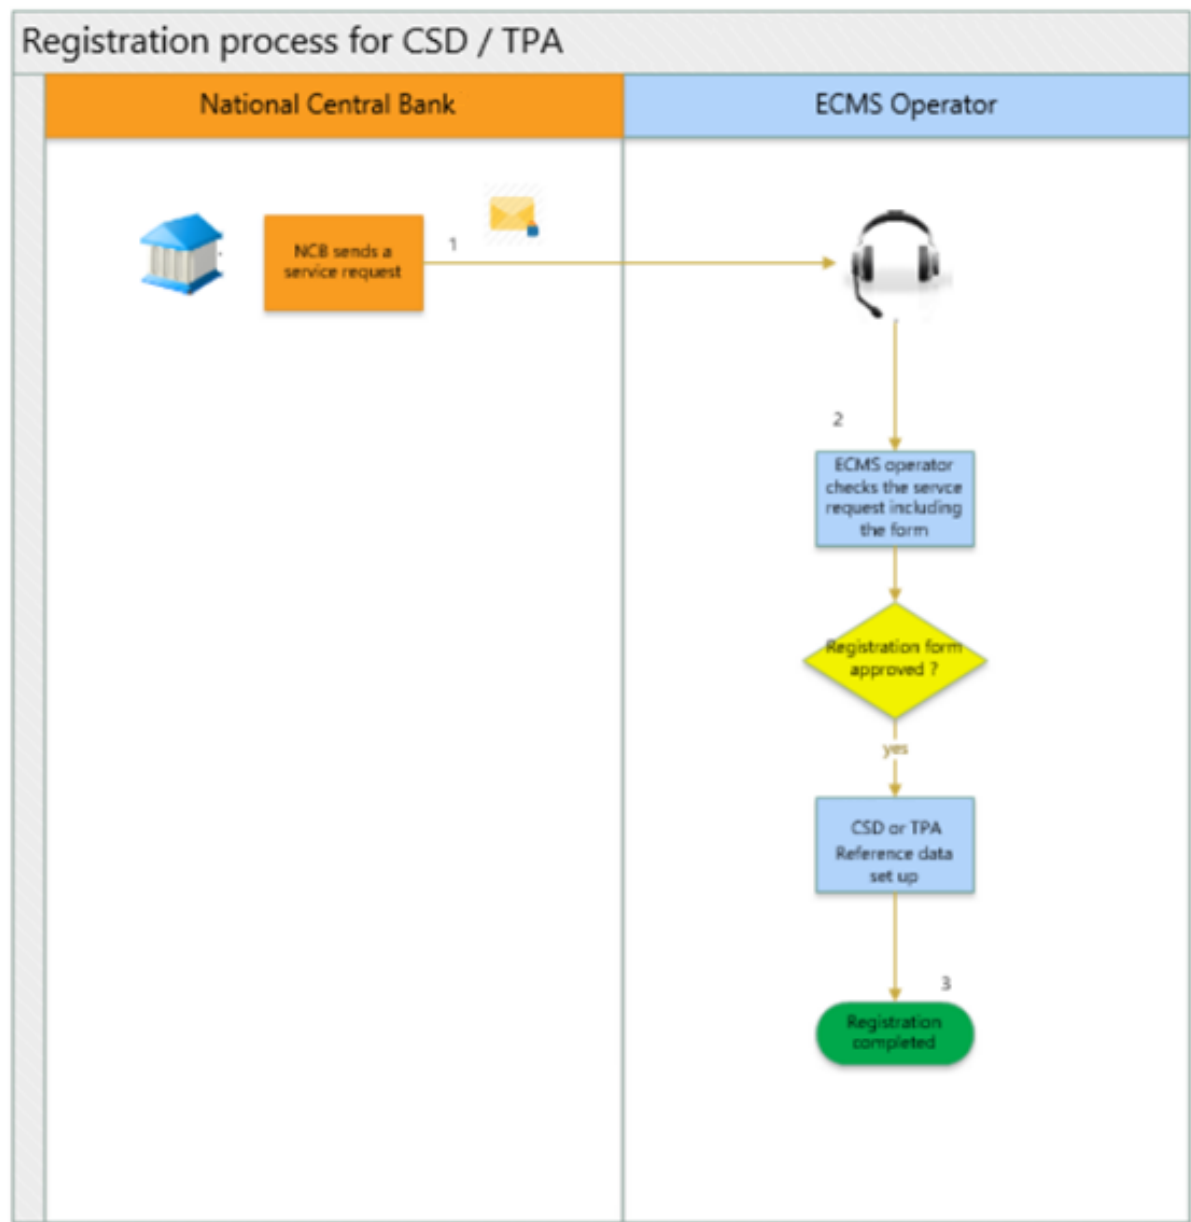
Registration process for CSD / TPA

National Central Bank

ECMS Operator

NCB sends a service request

1

2

ECMS operator checks the servce request including the form

Registration form approved ?

yes

CSD or TPA Reference data set up

3

Registration completed